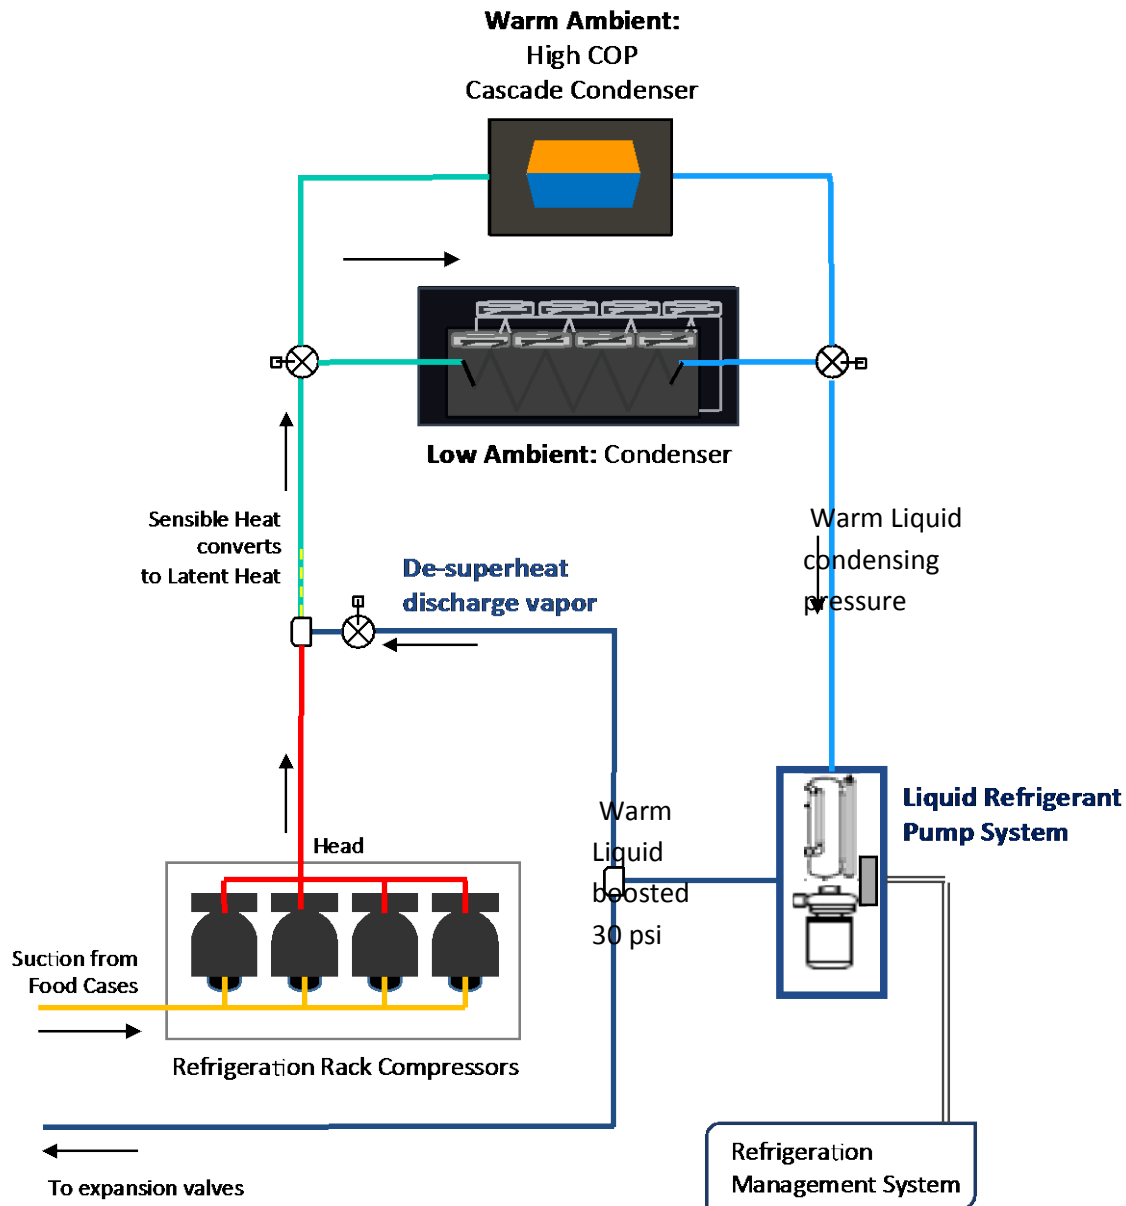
Warm Ambient:
High COP
Cascade Condenser

Low Ambient: Condenser

Sensible Heat converts to Latent Heat

De-superheat discharge vapor

Warm Liquid condensing pressure

Liquid Refrigerant Pump System

Head

Warm Liquid boosted 30 psi

Suction from Food Cases

Refrigeration Rack Compressors

To expansion valves

Refrigeration Management System